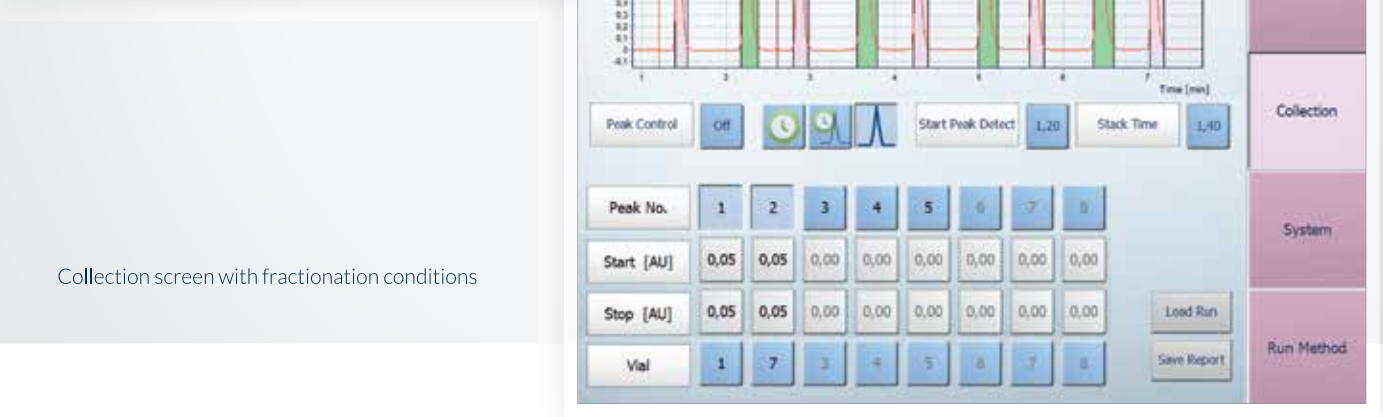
Collection screen with fractionation conditions

0,4
0,3
0,2
0,1
0
-0,1
1 2 3 4 5 6 7
Time [min]

Peak Control | Off | Start Peak Detect | 1,20 | Stack Time | 1,40

Collection

| Peak No. | 1 | 2 | 3 | 4 | 5 | 6 | 7 | 8 |
|---|---|---|---|---|---|---|---|---|
| Start [AU] | 0,05 | 0,05 | 0,00 | 0,00 | 0,00 | 0,00 | 0,00 | 0,00 |
| Stop [AU] | 0,05 | 0,05 | 0,00 | 0,00 | 0,00 | 0,00 | 0,00 | 0,00 |
| Vial | 1 | 7 | 3 | 4 | 5 | 6 | 7 | 8 |

System

Load Run

Save Report

Run Method